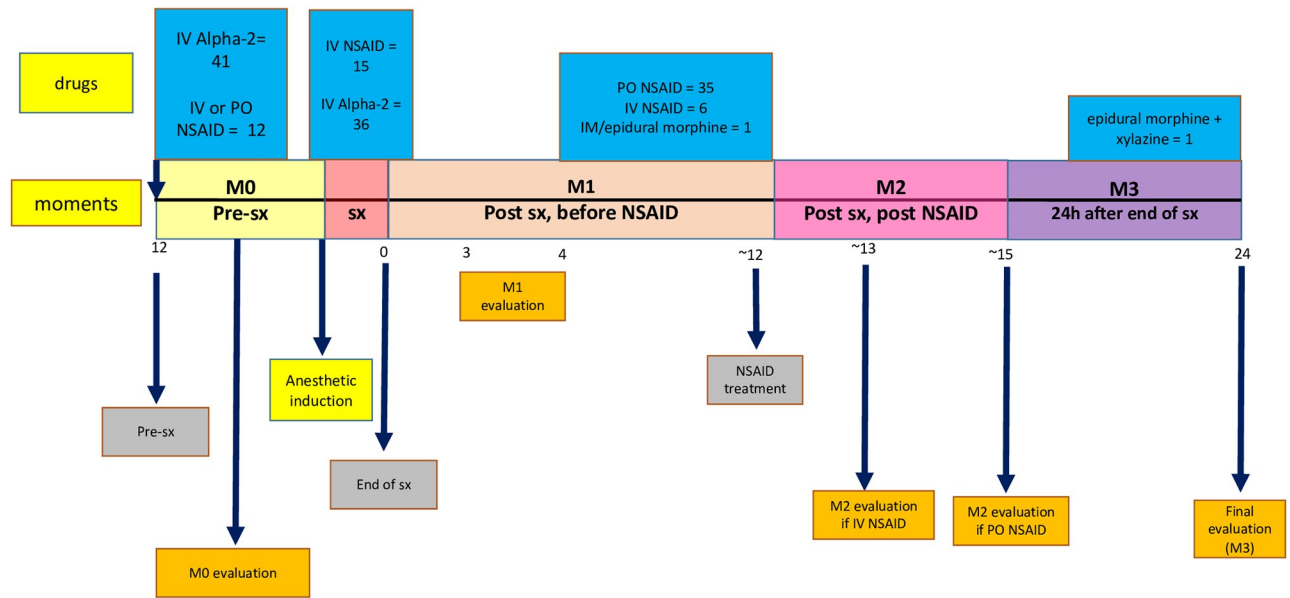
drugs

IV Alpha-2= 41

IV or PO NSAID = 12

IV NSAID = 15

IV Alpha-2 = 36

PO NSAID = 35
IV NSAID = 6
IM/epidural morphine = 1

epidural morphine + xylazine = 1

moments

M0
Pre-sx

sx

M1
Post sx, before NSAID

M2
Post sx, post NSAID

M3
24h after end of sx

12

0

3

4

~12

~13

~15

24

M1 evaluation

NSAID treatment

Anesthetic induction

Pre-sx

End of sx

M2 evaluation if IV NSAID

M2 evaluation if PO NSAID

Final evaluation (M3)

M0 evaluation